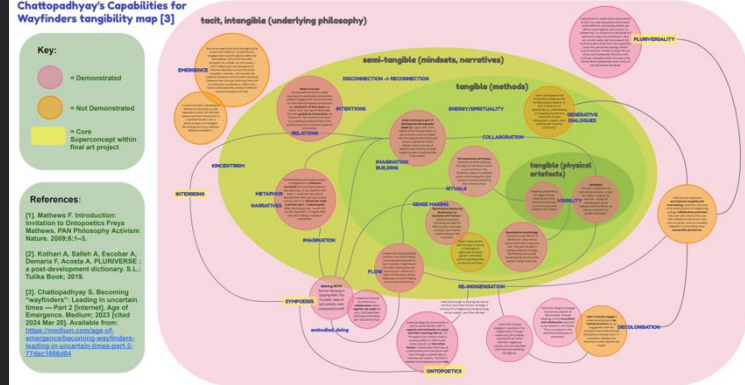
Chattopadhyay's Capabilities for Wayfinders tangibility map [3]

Key:

= Demonstrated

= Not Demonstrated

= Core Superconcept within final art project

References:

[1]. Mathews F. Introduction: Invitation to Ontopoetics Freya Mathews. PAN Philosophy Activism Nature. 2009;6:1–3.

[2]. Kothari A, Salleh A, Escobar A, Demaria F, Acosta A. PLURIVERSE : a post-development dictionary. S.L.: Tulika Book; 2019.

[3]. Chattopadhyay S. Becoming "wayfinders": Leading in uncertain times — Part 2 [Internet]. Age of Emergence. Medium; 2023 [cited 2024 Mar 20]. Available from: https://medium.com/age-of-emergence/becoming-wayfinders-leading-in-uncertain-times-part-2-77dec1686d04

tacit, intangible (underlying philosophy)

PLURIVERSALITY

EMERGENCE

semi-tangible (mindsets, narratives)

DISCONNECTION -> RECONNECTION

INTENTIONS

RELATIONS

tangible (methods)

ENERGY/SPIRITUALITY

GENERATIVE DIALOGUES

COLLABORATION

KINCENTRISM

IMAGINATION BUILDING

tangible (physical artefacts)

METAPHOR

NARRATIVES

RITUALS

VISIBILITY

INTERBEING

SENSE MAKING

IMAGINATION

FLOW

RE-INDIGENISATION

SYMPOIESIS

embodied doing

DECOLONISATION

ONTOPOETICS

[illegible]